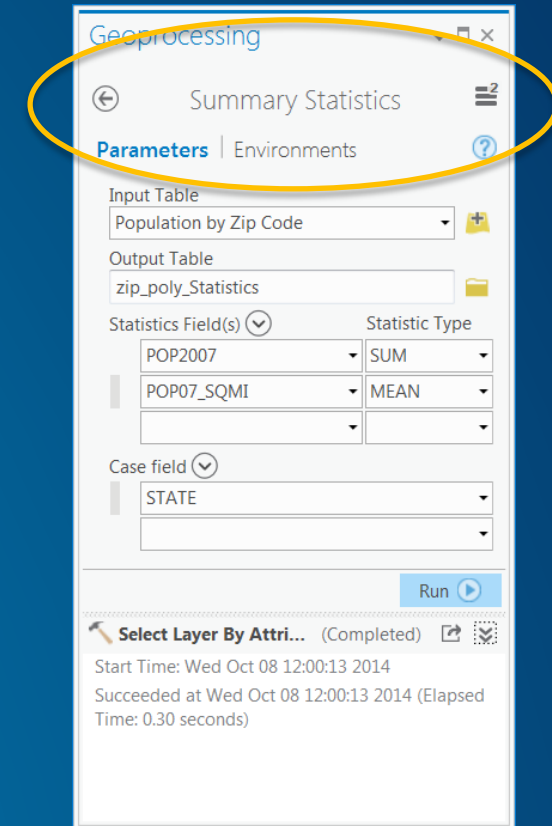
Geoprocessing

Summary Statistics

Parameters | Environments

Input Table
Population by Zip Code

Output Table
zip_poly_Statistics

Statistics Field(s)
Statistic Type

| Statistics Field(s) | Statistic Type |
|---|---|
| POP2007 | SUM |
| POP07_SQMI | MEAN |
| | |

Case field
STATE

Run

Select Layer By Attri... (Completed)
Start Time: Wed Oct 08 12:00:13 2014
Succeeded at Wed Oct 08 12:00:13 2014 (Elapsed Time: 0.30 seconds)